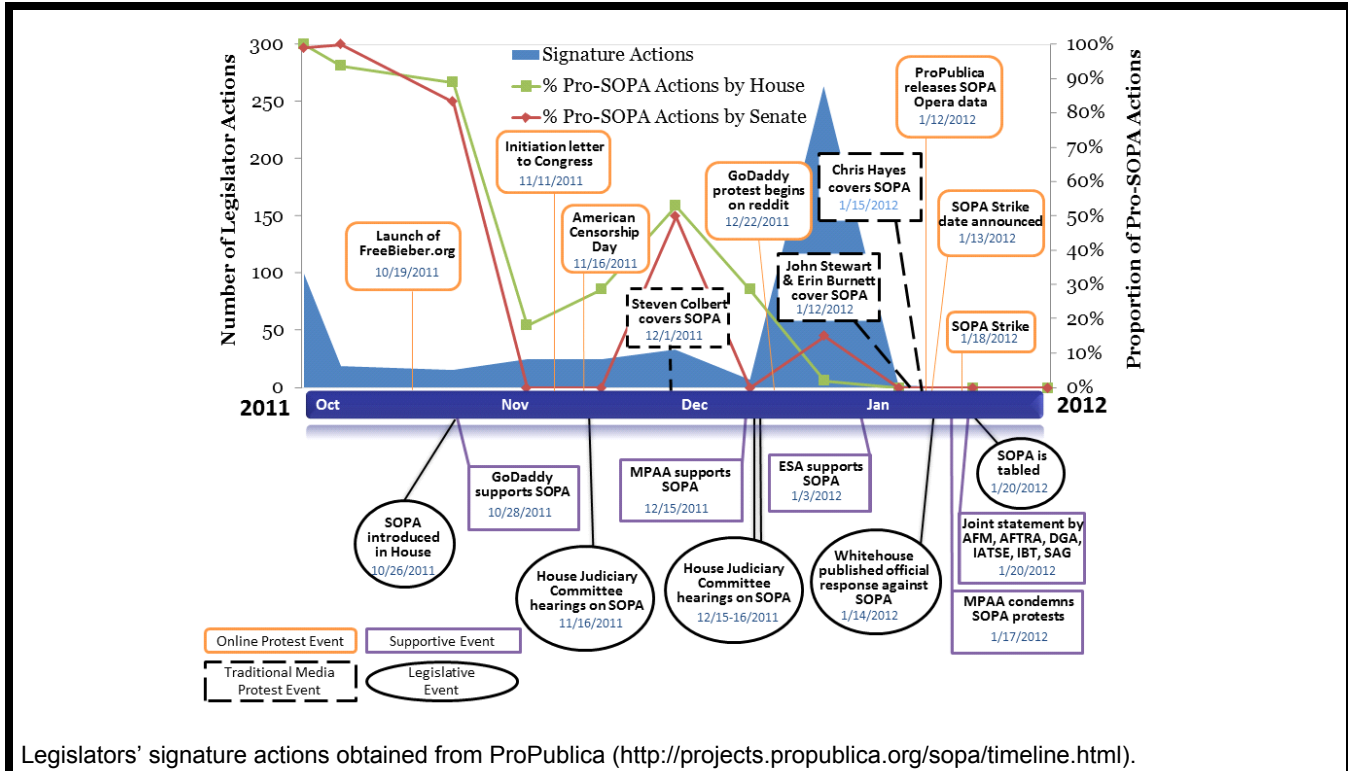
Signature Actions
% Pro-SOPA Actions by House
% Pro-SOPA Actions by Senate

Number of Legislator Actions
300
250
200
150
100
50
0

Proportion of Pro-SOPA Actions
100%
90%
80%
70%
60%
50%
40%
30%
20%
10%
0%

2011
Oct
Nov
Dec
Jan
2012

Launch of FreeBieber.org
10/19/2011

Initiation letter to Congress
11/11/2011

American Censorship Day
11/16/2011

Steven Colbert covers SOPA
12/1/2011

GoDaddy protest begins on reddit
12/22/2011

Chris Hayes covers SOPA
1/15/2012

John Stewart & Erin Burnett cover SOPA
1/12/2012

ProPublica releases SOPA Opera data
1/12/2012

SOPA Strike date announced
1/13/2012

SOPA Strike
1/18/2012

SOPA introduced in House
10/26/2011

GoDaddy supports SOPA
10/28/2011

House Judiciary Committee hearings on SOPA
11/16/2011

MPAA supports SOPA
12/15/2011

House Judiciary Committee hearings on SOPA
12/15-16/2011

ESA supports SOPA
1/3/2012

Whitehouse published official response against SOPA
1/14/2012

SOPA is tabled
1/20/2012

Joint statement by AFM, AFTRA, DGA, IATSE, IBT, SAG
1/20/2012

MPAA condemns SOPA protests
1/17/2012

Online Protest Event
Supportive Event
Traditional Media Protest Event
Legislative Event

Legislators' signature actions obtained from ProPublica (http://projects.propublica.org/sopa/timeline.html).